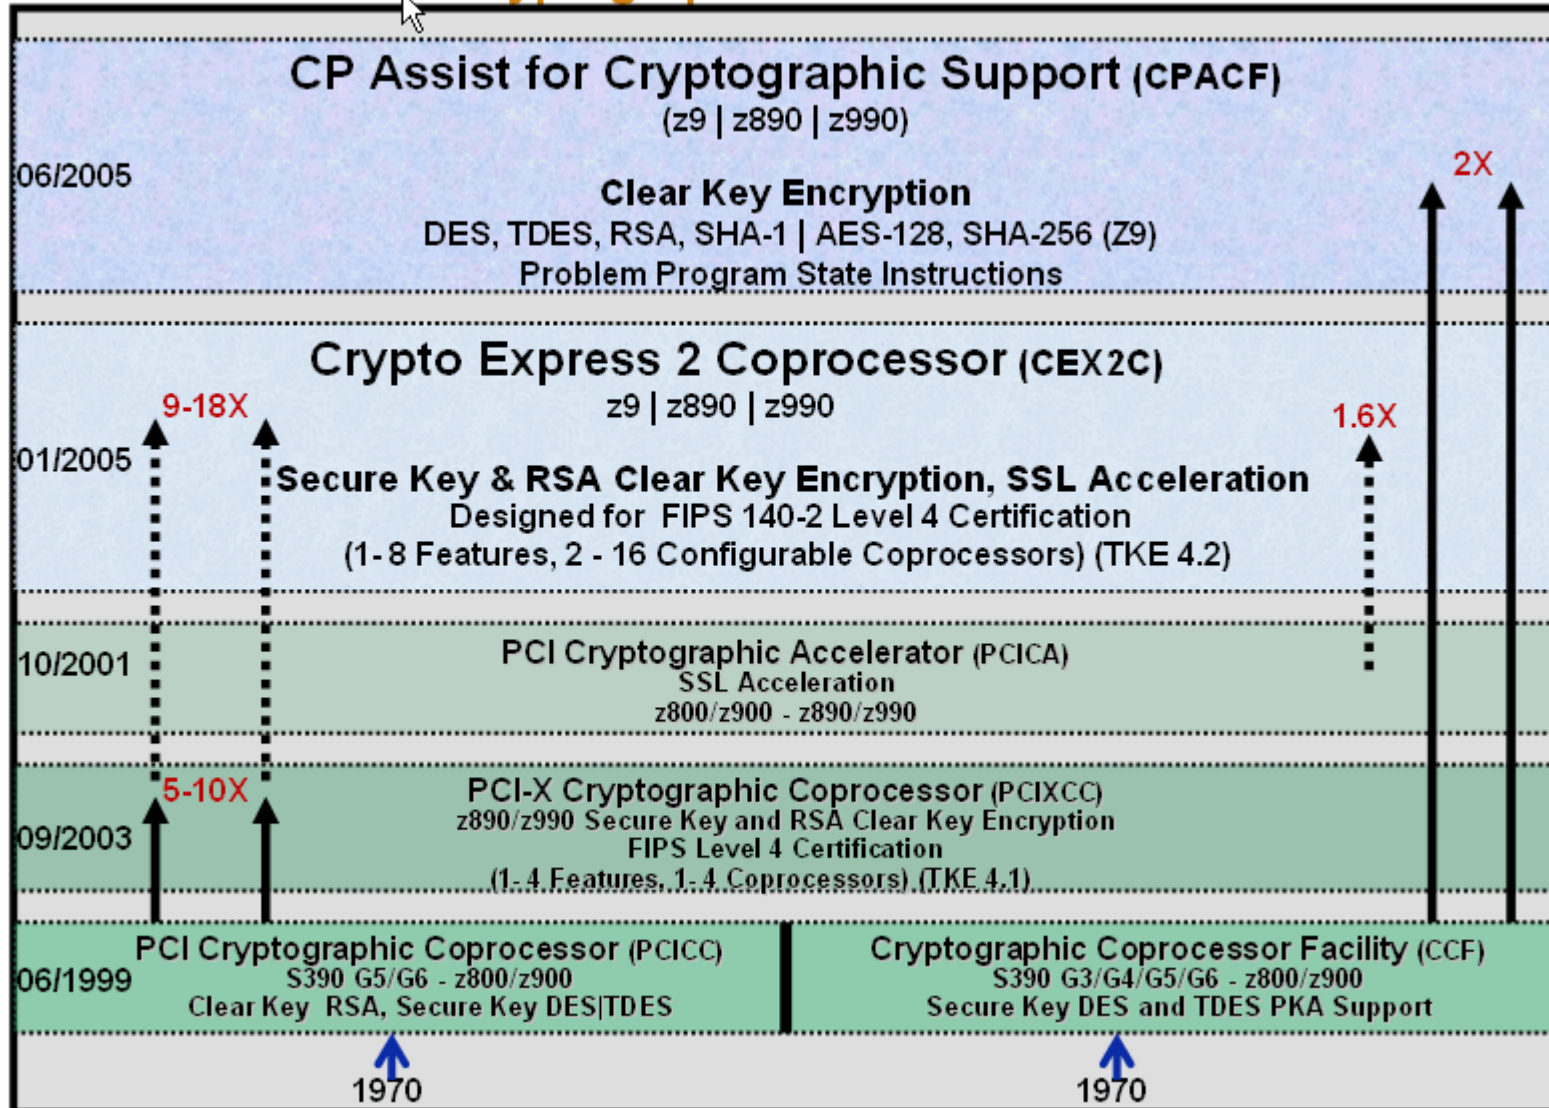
CP Assist for Cryptographic Support (CPACF)
(z9 | z890 | z990)

06/2005

Clear Key Encryption
DES, TDES, RSA, SHA-1 | AES-128, SHA-256 (Z9)
Problem Program State Instructions

2X

Crypto Express 2 Coprocessor (CEX2C)
z9 | z890 | z990

9-18X

1.6X

01/2005

Secure Key & RSA Clear Key Encryption, SSL Acceleration
Designed for FIPS 140-2 Level 4 Certification
(1- 8 Features, 2 - 16 Configurable Coprocessors) (TKE 4.2)

10/2001

PCI Cryptographic Accelerator (PCICA)
SSL Acceleration
z800/z900 - z890/z990

5-10X

PCI-X Cryptographic Coprocessor (PCIXCC)
z890/z990 Secure Key and RSA Clear Key Encryption
FIPS Level 4 Certification
(1- 4 Features, 1- 4 Coprocessors) (TKE 4.1)

09/2003

PCI Cryptographic Coprocessor (PCICC)
S390 G5/G6 - z800/z900
Clear Key RSA, Secure Key DES|TDES

06/1999

Cryptographic Coprocessor Facility (CCF)
S390 G3/G4/G5/G6 - z800/z900
Secure Key DES and TDES PKA Support

1970

1970